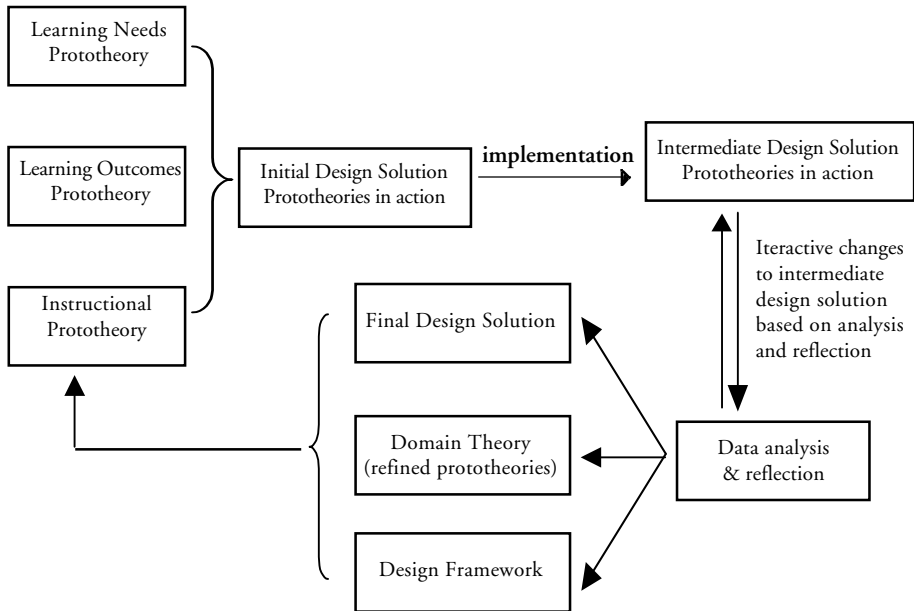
Learning Needs Prototheory

Learning Outcomes Prototheory

Instructional Prototheory

Initial Design Solution Prototheories in action

implementation

Intermediate Design Solution Prototheories in action

Iteractive changes to intermediate design solution based on analysis and reflection

Final Design Solution

Domain Theory (refined prototheories)

Design Framework

Data analysis & reflection